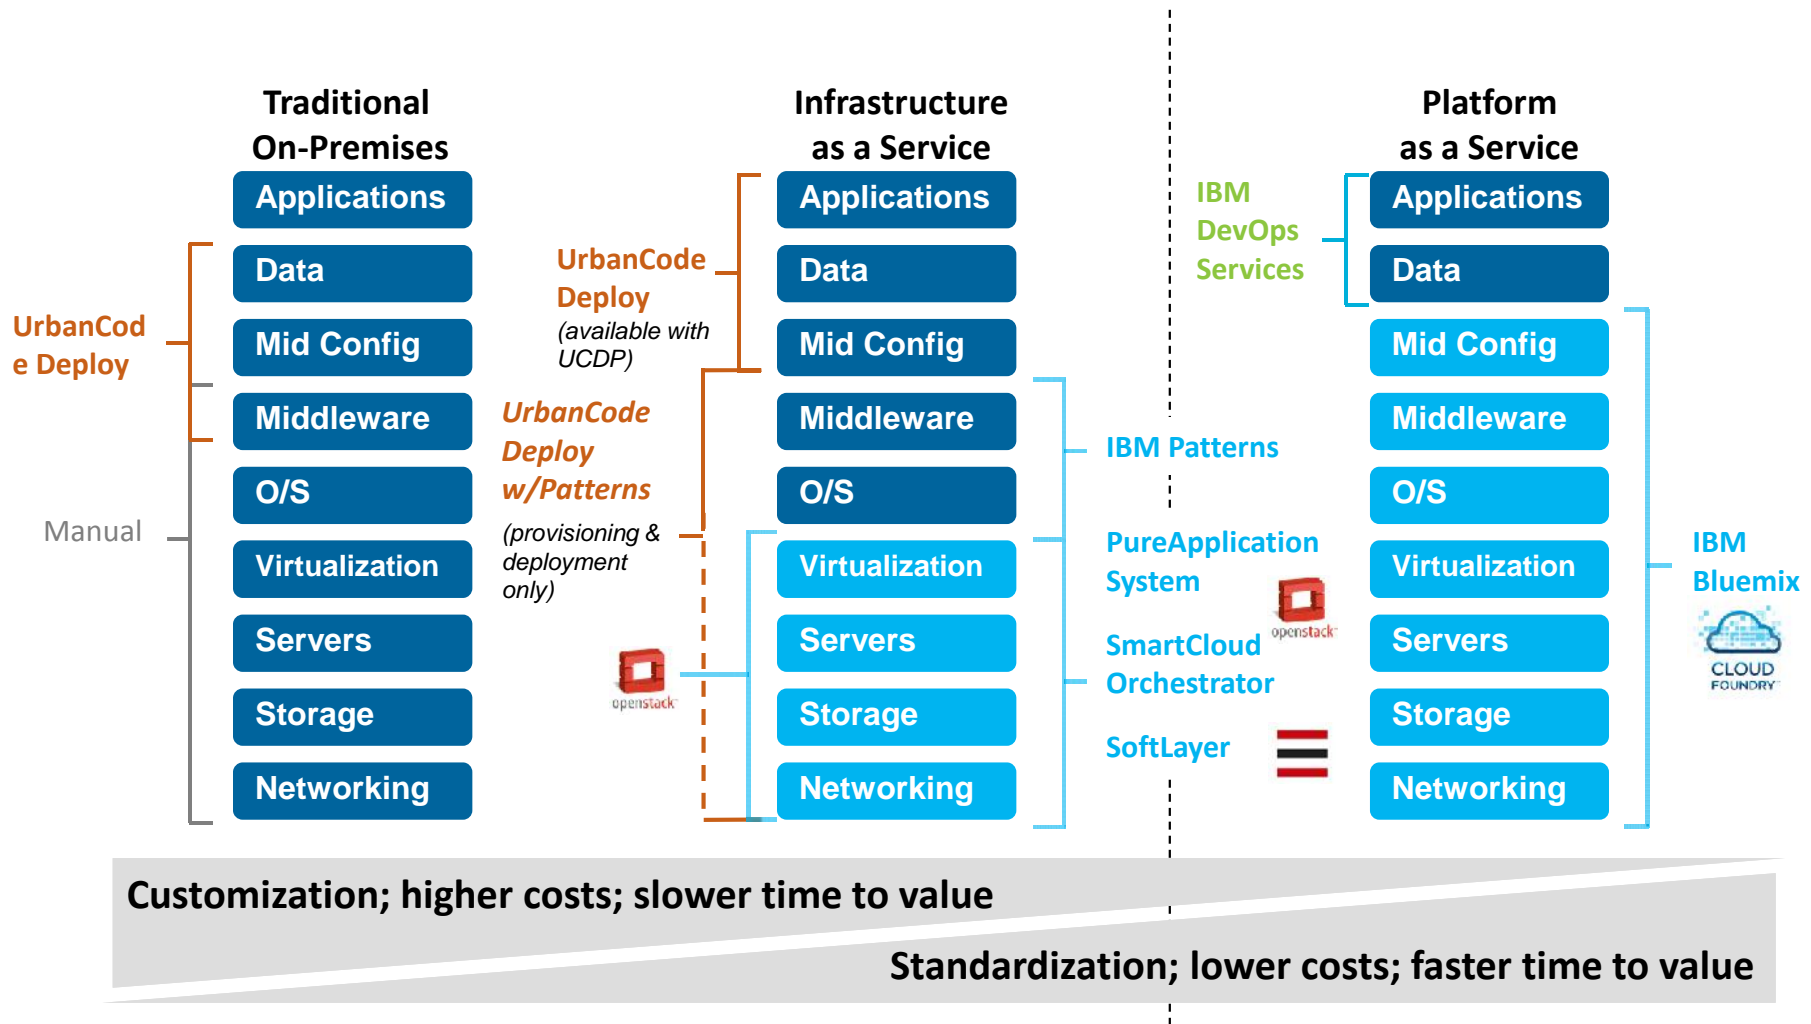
Traditional On-Premises

Applications
Data
Mid Config
Middleware
O/S
Virtualization
Servers
Storage
Networking

UrbanCode Deploy

Manual

Infrastructure as a Service

UrbanCode Deploy
(available with UCDP)

UrbanCode Deploy w/Patterns
(provisioning & deployment only)

openstack

Applications
Data
Mid Config
Middleware
O/S
Virtualization
Servers
Storage
Networking

IBM Patterns

PureApplication System

openstack

SmartCloud Orchestrator

SoftLayer

Platform as a Service

IBM DevOps Services

Applications
Data
Mid Config
Middleware
O/S
Virtualization
Servers
Storage
Networking

IBM Bluemix

CLOUD FOUNDRY

Customization; higher costs; slower time to value

Standardization; lower costs; faster time to value